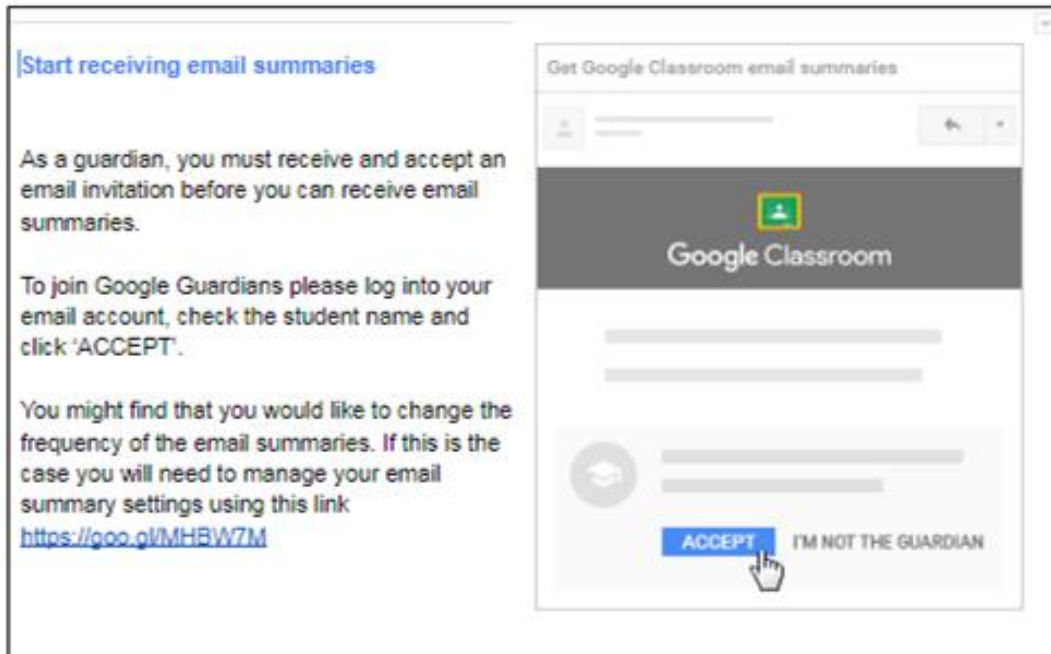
Start receiving email summaries

As a guardian, you must receive and accept an email invitation before you can receive email summaries.

To join Google Guardians please log into your email account, check the student name and click 'ACCEPT'.

You might find that you would like to change the frequency of the email summaries. If this is the case you will need to manage your email summary settings using this link https://goo.gl/MHBW7M

Get Google Classroom email summaries

Google Classroom

ACCEPT

I'M NOT THE GUARDIAN